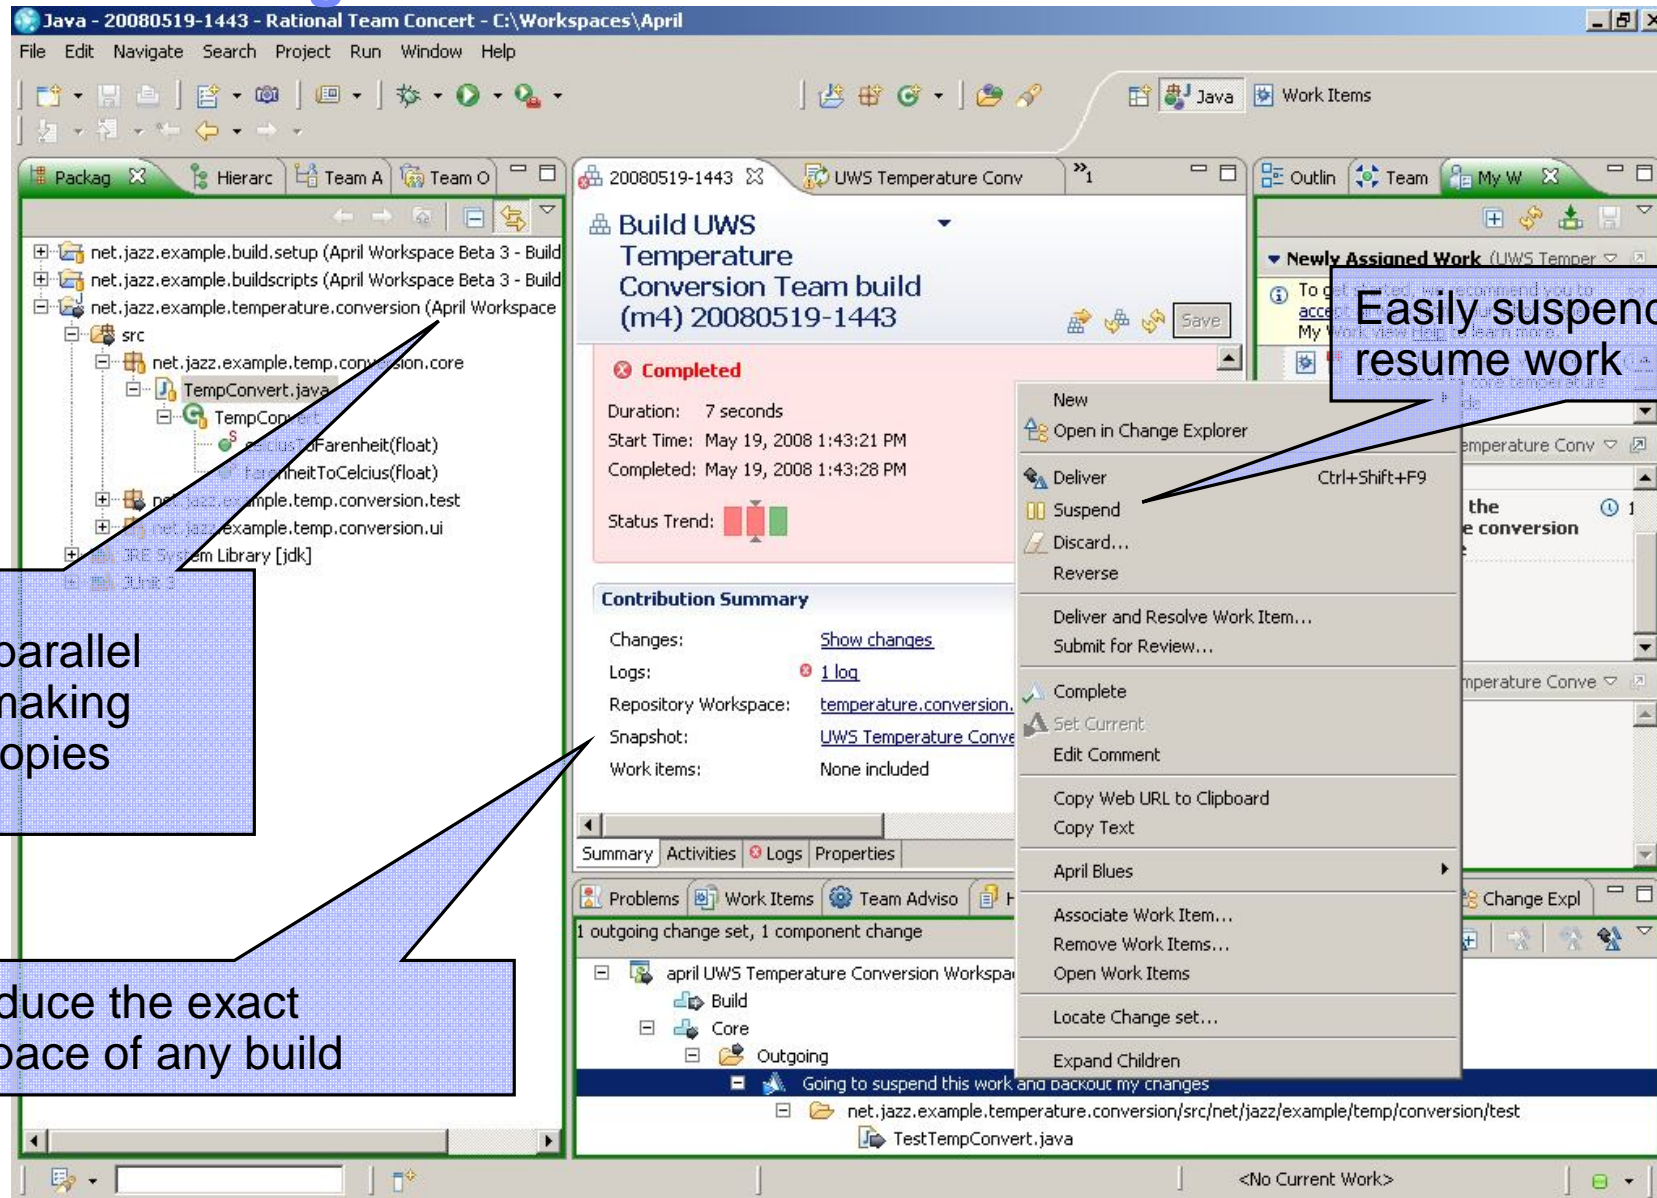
Java - 20080519-1443 - Rational Team Concert - C:\Workspaces\April

File Edit Navigate Search Project Run Window Help

Java Work Items

Packag Hierarc Team A Team O

net.jazz.example.build.setup (April Workspace Beta 3 - Build
net.jazz.example.buildscripts (April Workspace Beta 3 - Build
net.jazz.example.temperature.conversion (April Workspace
src
net.jazz.example.temp.conversion.core
TempConvert.java
TempConvert
celciusToFarenheit(float)
FarenheitToCelcius(float)
net.jazz.example.temp.conversion.test
net.jazz.example.temp.conversion.ui
JRE System Library [jdk]
JUnit 3

parallel
making
opies

duce the exact
pace of any build

20080519-1443 UWS Temperature Conv

Build UWS Temperature Conversion Team build (m4) 20080519-1443

Save

Completed

Duration: 7 seconds
Start Time: May 19, 2008 1:43:21 PM
Completed: May 19, 2008 1:43:28 PM

Status Trend:

Contribution Summary

Changes: Show changes
Logs: 1 log
Repository Workspace: temperature.conversion.
Snapshot: UWS Temperature Conve
Work items: None included

Summary Activities Logs Properties

Problems Work Items Team Adviso

1 outgoing change set, 1 component change

april UWS Temperature Conversion Workspa
Build
Core
Outgoing
Going to suspend this work and backout my changes
net.jazz.example.temperature.conversion/src/net/jazz/example/temp/conversion/test
TestTempConvert.java

New
Open in Change Explorer
Deliver Ctrl+Shift+F9
Suspend
Discard...
Reverse
Deliver and Resolve Work Item...
Submit for Review...
Complete
Set Current
Edit Comment
Copy Web URL to Clipboard
Copy Text
April Blues
Associate Work Item...
Remove Work Items...
Open Work Items
Locate Change set...
Expand Children

Outlin Team My W

Newly Assigned Work (UWS Temper

Easily suspend
resume work

emperature Conv
the
e conversion
mperature Conve
Change Expl

<No Current Work>